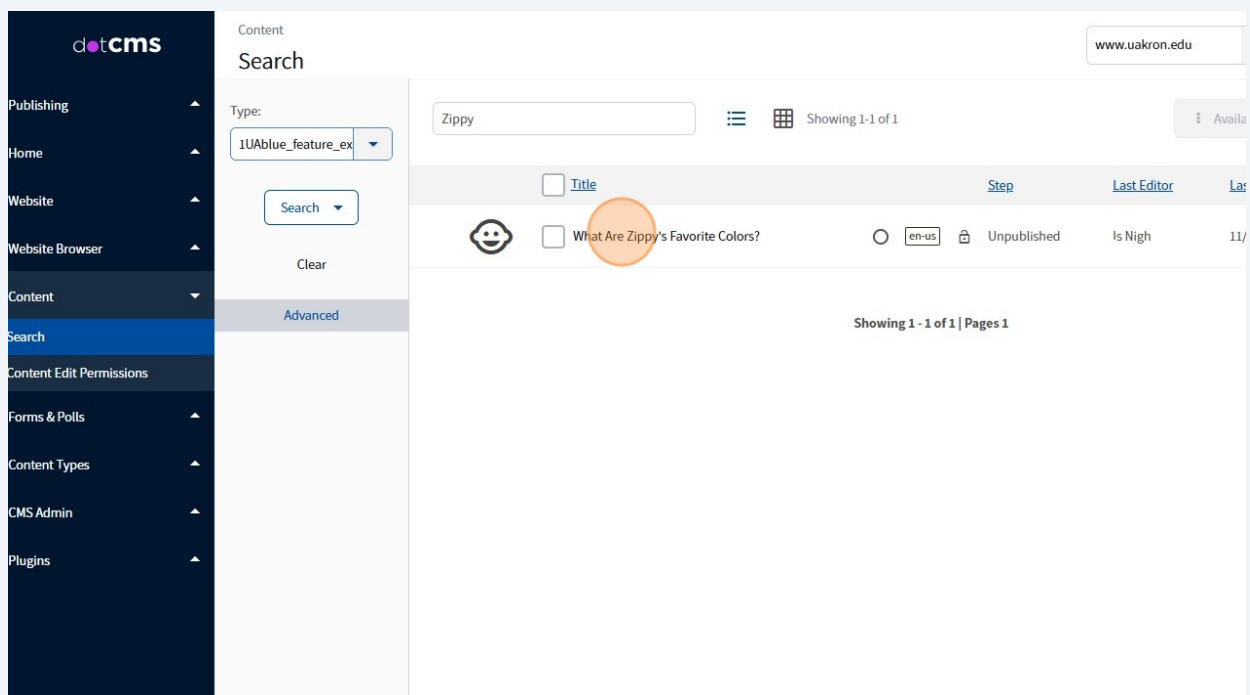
dotcms

Publishing
Home
Website
Website Browser
Content
Search
Content Edit Permissions
Forms & Polls
Content Types
CMS Admin
Plugins

Content
Search

www.uakron.edu

Type:
1UAblue_feature_ex

Search

Clear

Advanced

Zippy

Showing 1-1 of 1

Availa

| | Title | | Step | Last Editor | Las |
|---|---|---|---|---|---|
| | What Are Zippy's Favorite Colors? | en-us | Unpublished | Is Nigh | 11/ |

Showing 1 - 1 of 1 | Pages 1